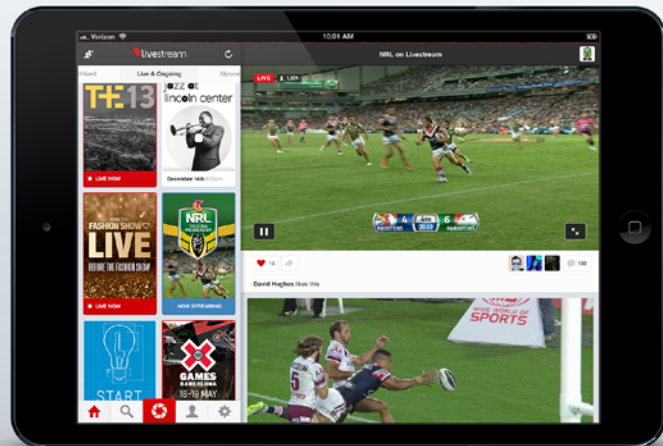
Verizon
10:01 AM
livestream
NRL on Livestream
Liked
Live & Ongoing
Upco
TE13
jazz at lincoln center
LIVE NOW
December 14th
FASHION SHOW
LIVE
BEFORE THE FASHION SHOW
LIVE NOW
NRL
NOW STREAMING
START
X GAMES
BARCELONA
16 MAY
LIVE
1,424
ROOSTERS 4 6 RABBITOHS
15
100
David Hughes likes this
WIDE WORLD OF SPORTS